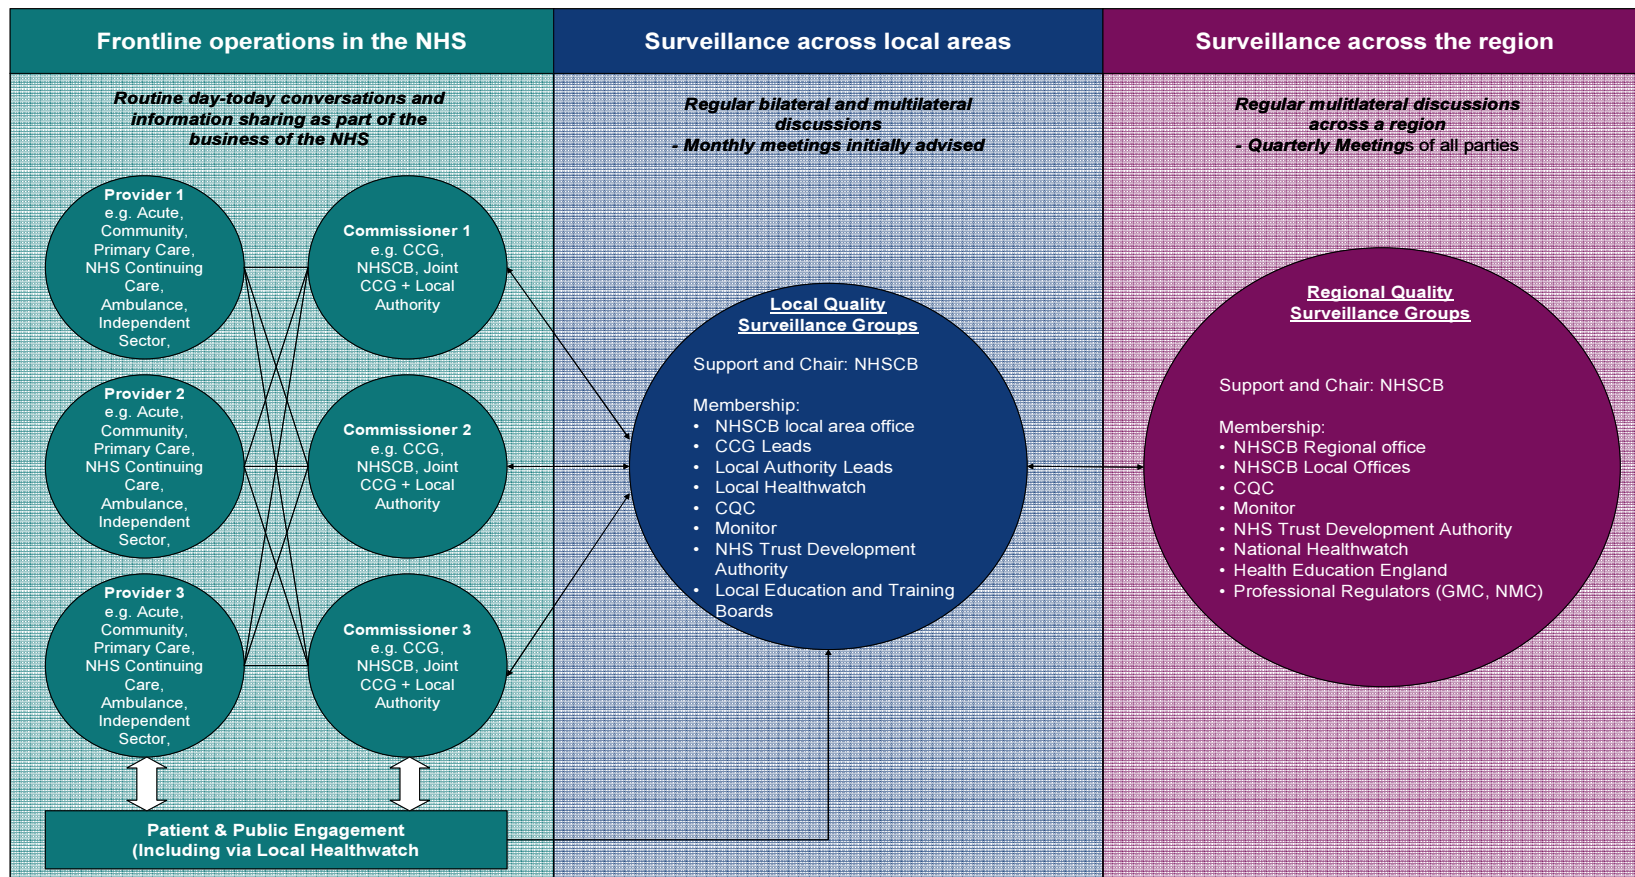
Frontline operations in the NHS

Surveillance across local areas

Surveillance across the region

Routine day-today conversations and information sharing as part of the business of the NHS

Regular bilateral and multilateral discussions
- Monthly meetings initially advised

Regular mulitlateral discussions across a region
- Quarterly Meetings of all parties

Provider 1
e.g. Acute, Community, Primary Care, NHS Continuing Care, Ambulance, Independent Sector,

Commissioner 1
e.g. CCG, NHSCB, Joint CCG + Local Authority

Provider 2
e.g. Acute, Community, Primary Care, NHS Continuing Care, Ambulance, Independent Sector,

Commissioner 2
e.g. CCG, NHSCB, Joint CCG + Local Authority

Provider 3
e.g. Acute, Community, Primary Care, NHS Continuing Care, Ambulance, Independent Sector,

Commissioner 3
e.g. CCG, NHSCB, Joint CCG + Local Authority

Local Quality Surveillance Groups

Support and Chair: NHSCB

Membership:
• NHSCB local area office
• CCG Leads
• Local Authority Leads
• Local Healthwatch
• CQC
• Monitor
• NHS Trust Development Authority
• Local Education and Training Boards

Regional Quality Surveillance Groups

Support and Chair: NHSCB

Membership:
• NHSCB Regional office
• NHSCB Local Offices
• CQC
• Monitor
• NHS Trust Development Authority
• National Healthwatch
• Health Education England
• Professional Regulators (GMC, NMC)

Patient & Public Engagement (Including via Local Healthwatch